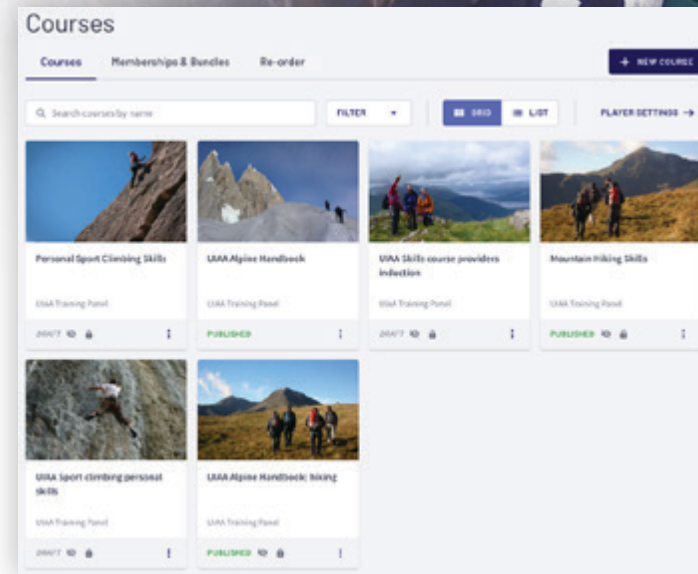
Courses

Courses Memberships & Bundles Re-order

+ NEW COURSE

Search courses by name

FILTER

GRID LIST

PLAYER SETTINGS →

Personal Sport Climbing Skills

UIAA Training Panel

DRAFT

UIAA Alpine Handbook

UIAA Training Panel

PUBLISHED

UIAA Skills course providers induction

UIAA Training Panel

DRAFT

Mountain Hiking Skills

UIAA Training Panel

PUBLISHED

UIAA Sport climbing personal skills

UIAA Training Panel

DRAFT

UIAA Alpine Handbook: hiking

UIAA Training Panel

PUBLISHED